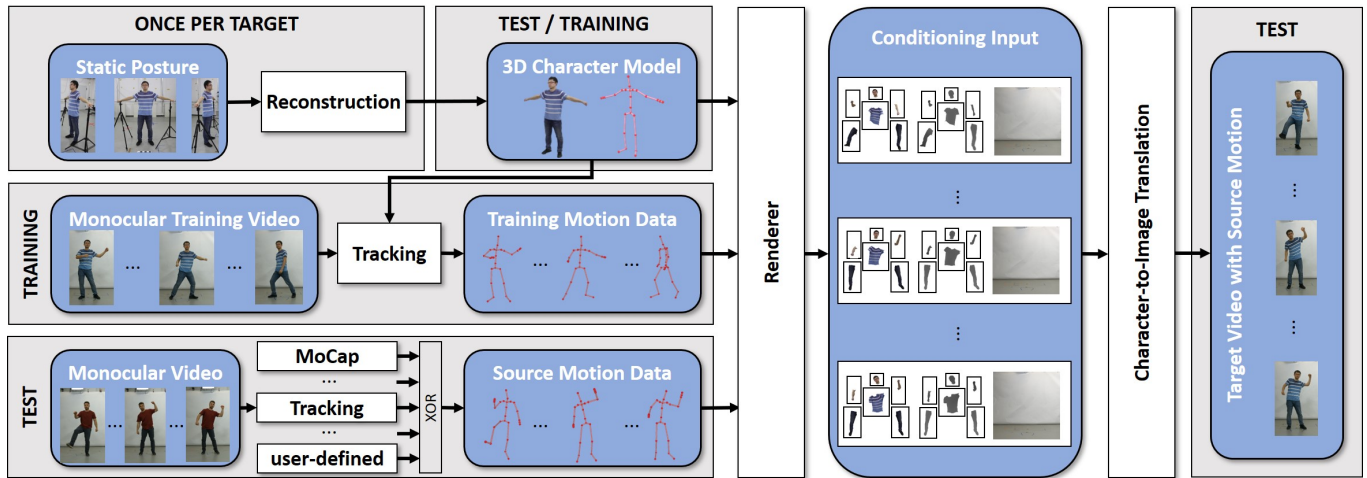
ONCE PER TARGET

Static Posture

...

Reconstruction

TEST / TRAINING

3D Character Model

TRAINING

Monocular Training Video

...

...

Tracking

Training Motion Data

...

...

TEST

Monocular Video

...

...

MoCap

...

Tracking

...

user-defined

XOR

Source Motion Data

...

...

Renderer

Conditioning Input

⋮

⋮

Character-to-Image Translation

TEST

Target Video with Source Motion

⋮

⋮